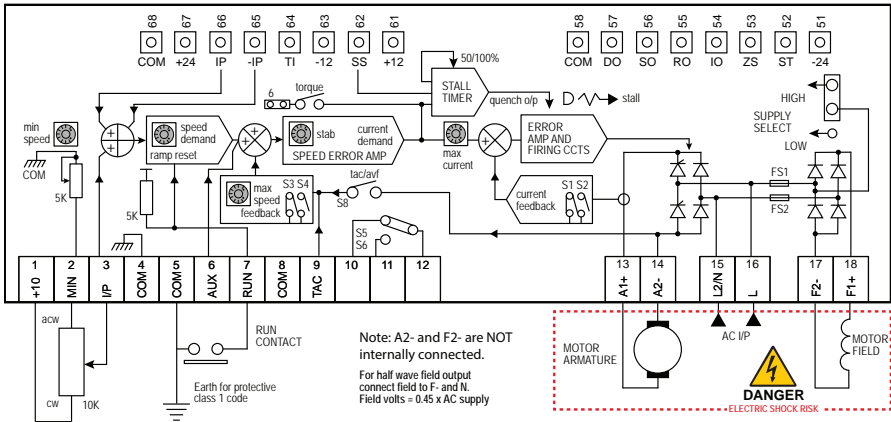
68 COM
67 +24
66 IP
65 -IP
64 TI
63 -12
62 SS
61 +12

58 COM
57 DO
56 SO
55 RO
54 IO
53 ZS
52 ST
51 -24

50/100%
STALL TIMER
quench o/p
stall

6
torque

min speed
COM
5K

speed demand
ramp reset

stab
current demand
SPEED ERROR AMP

max current

ERROR AMP AND FIRING CCTS

HIGH
SUPPLY SELECT
LOW

5K

max speed feedback
S3 S4
tac/avf
S8

current feedback
S1 S2

FS1
FS2

S5
S6

| 1 | 2 | 3 | 4 | 5 | 6 | 7 | 8 | 9 | 10 | 11 | 12 |
|---|---|---|---|---|---|---|---|---|---|---|---|
| +10 | MIN | I/P | COM | COM | AUX | RUN | COM | TAC | | | |

| 13 | 14 | 15 | 16 | 17 | 18 |
|---|---|---|---|---|---|
| A1+ | A2- | L2/N | L | F2- | F1+ |

acw
cw
10K

RUN CONTACT

Earth for protective class 1 code

Note: A2- and F2- are NOT internally connected.

For half wave field output connect field to F- and N.
Field volts = 0.45 x AC supply

MOTOR ARMATURE

AC I/P

MOTOR FIELD

DANGER
ELECTRIC SHOCK RISK